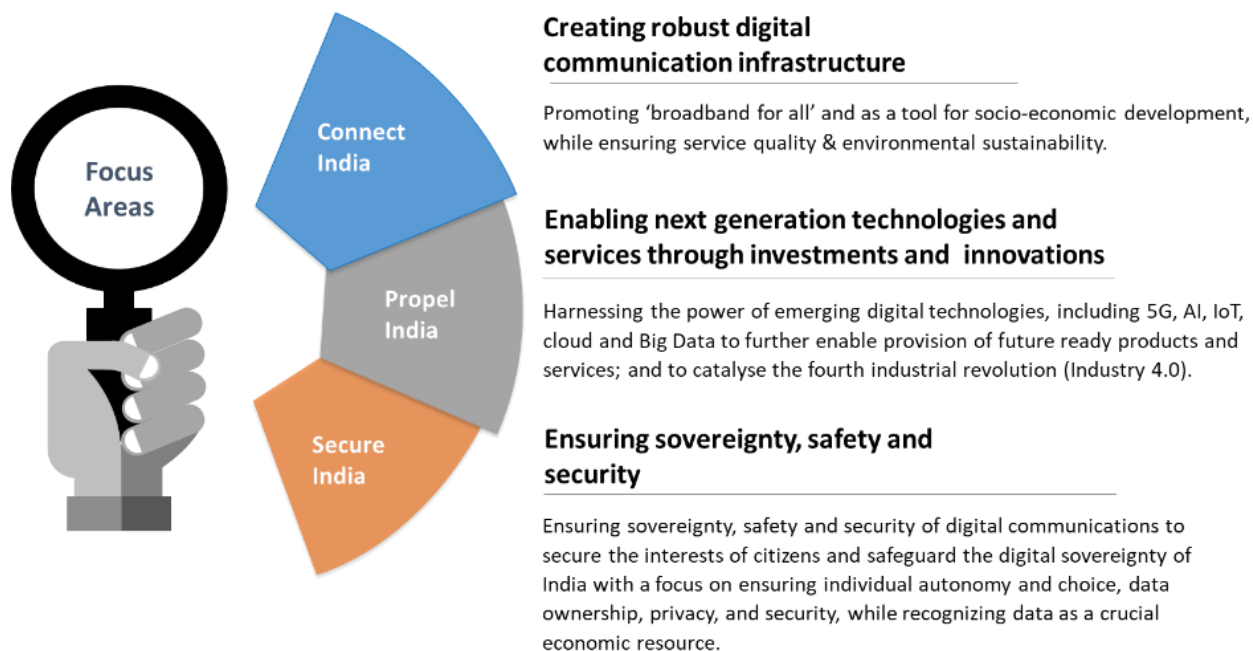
Focus Areas

Connect India

Propel India

Secure India

Creating robust digital communication infrastructure

Promoting 'broadband for all' and as a tool for socio-economic development, while ensuring service quality & environmental sustainability.

Enabling next generation technologies and services through investments and innovations

Harnessing the power of emerging digital technologies, including 5G, AI, IoT, cloud and Big Data to further enable provision of future ready products and services; and to catalyse the fourth industrial revolution (Industry 4.0).

Ensuring sovereignty, safety and security

Ensuring sovereignty, safety and security of digital communications to secure the interests of citizens and safeguard the digital sovereignty of India with a focus on ensuring individual autonomy and choice, data ownership, privacy, and security, while recognizing data as a crucial economic resource.